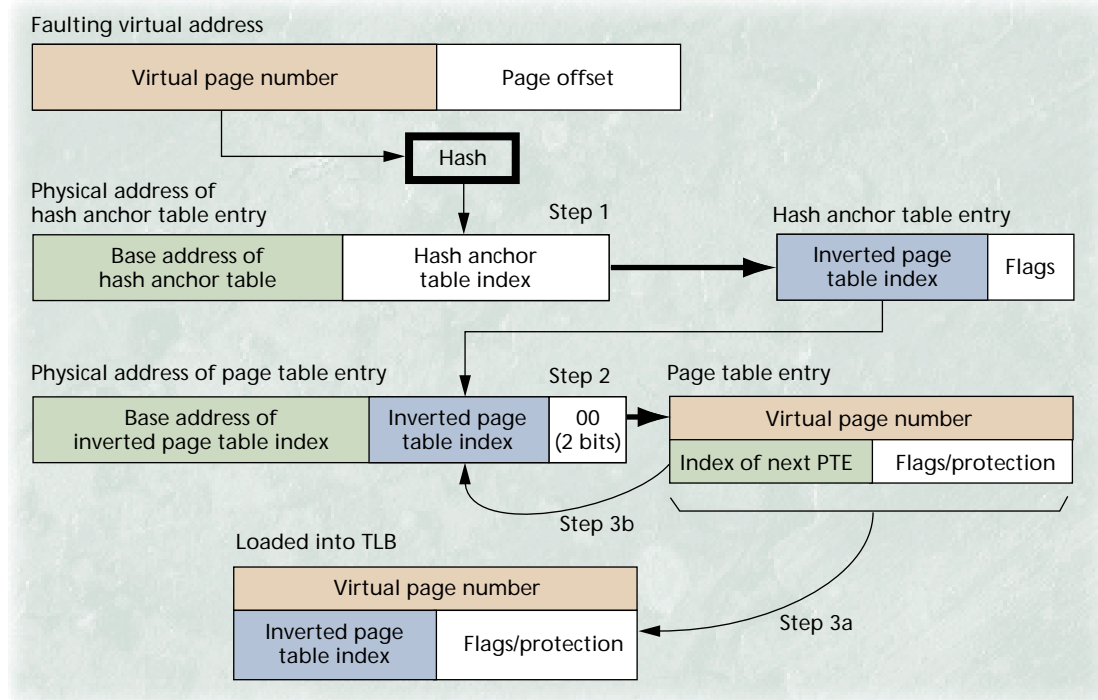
Faulting virtual address

Virtual page number

Page offset

Hash

Physical address of hash anchor table entry

Step 1

Hash anchor table entry

Base address of hash anchor table

Hash anchor table index

Inverted page table index

Flags

Physical address of page table entry

Step 2

Page table entry

Base address of inverted page table index

Inverted page table index

00 (2 bits)

Virtual page number

Index of next PTE

Flags/protection

Step 3b

Loaded into TLB

Virtual page number

Inverted page table index

Flags/protection

Step 3a